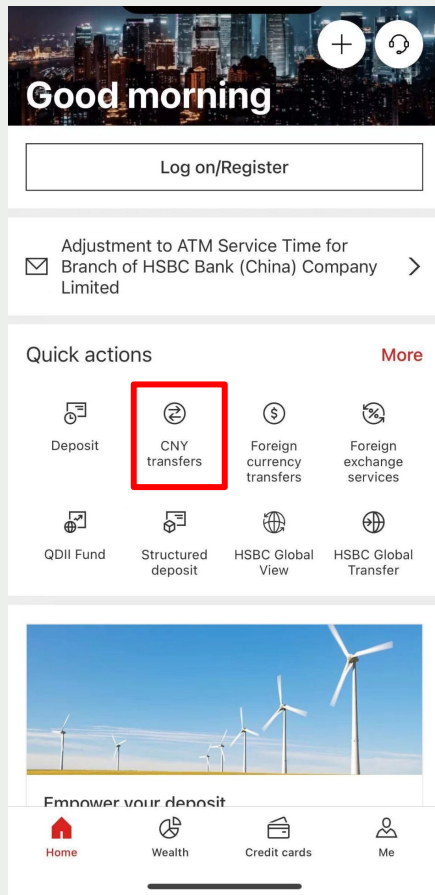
Good morning

Log on/Register

Adjustment to ATM Service Time for Branch of HSBC Bank (China) Company Limited

Quick actions

More

Deposit

CNY transfers

Foreign currency transfers

Foreign exchange services

QDII Fund

Structured deposit

HSBC Global View

HSBC Global Transfer

Empower your deposit

Home

Wealth

Credit cards

Me